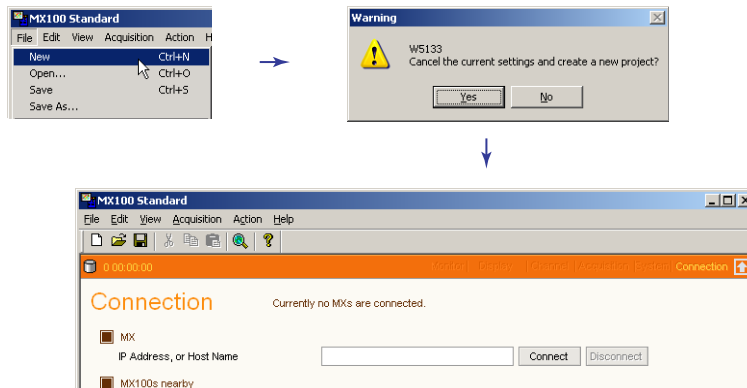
MX100 Standard
File Edit View Acquisition Action H
New Ctrl+N
Open... Ctrl+O
Save Ctrl+S
Save As...

Warning
W5133
Cancel the current settings and create a new project?
Yes
No

MX100 Standard
File Edit View Acquisition Action Help
0 00:00:00
Monitor | Display | Channel | Acquisition | System | Connection
Connection
Currently no MXs are connected.
MX
IP Address, or Host Name
Connect
Disconnect
MX100s nearby